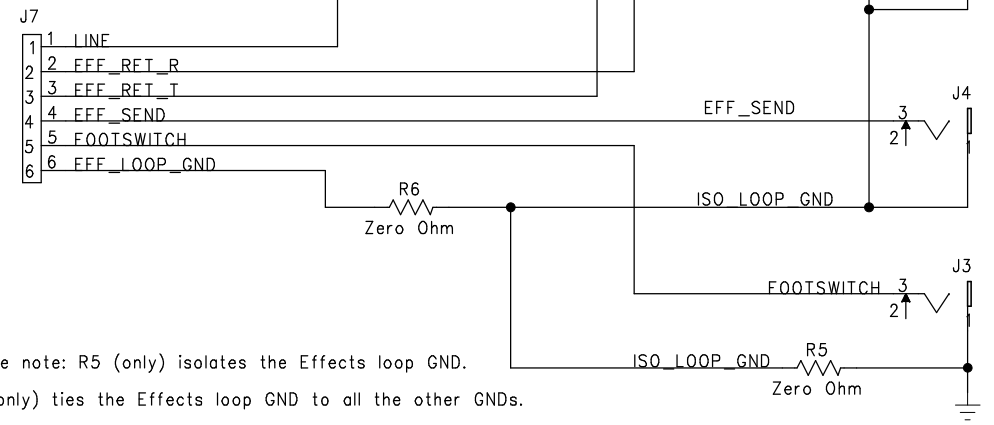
J7

1 1 LINE
2 2 EFF_RET_R
3 3 EFF_RET_T
4 4 EFF_SEND
5 5 FOOTSWITCH
6 6 EFF_LOOP_GND

R6
Zero Ohm

EFF_SEND
3
2
J4

ISO_LOOP_GND

J3
FOOTSWITCH 3
2

e note: R5 (only) isolates the Effects loop GND.

nly) ties the Effects loop GND to all the other GNDs.

ISO_LOOP_GND
R5
Zero Ohm